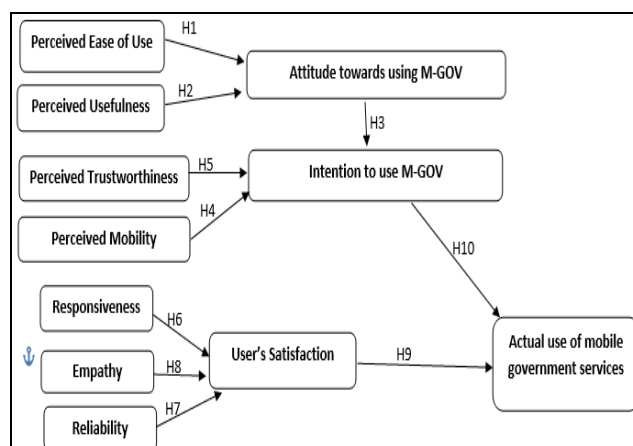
Perceived Ease of Use
H1
Attitude towards using M-GOV
Perceived Usefulness
H2
H3
Perceived Trustworthiness
H5
Intention to use M-GOV
Perceived Mobility
H4
H10
Responsiveness
H6
Empathy
H8
User's Satisfaction
H9
Actual use of mobile government services
Reliability
H7